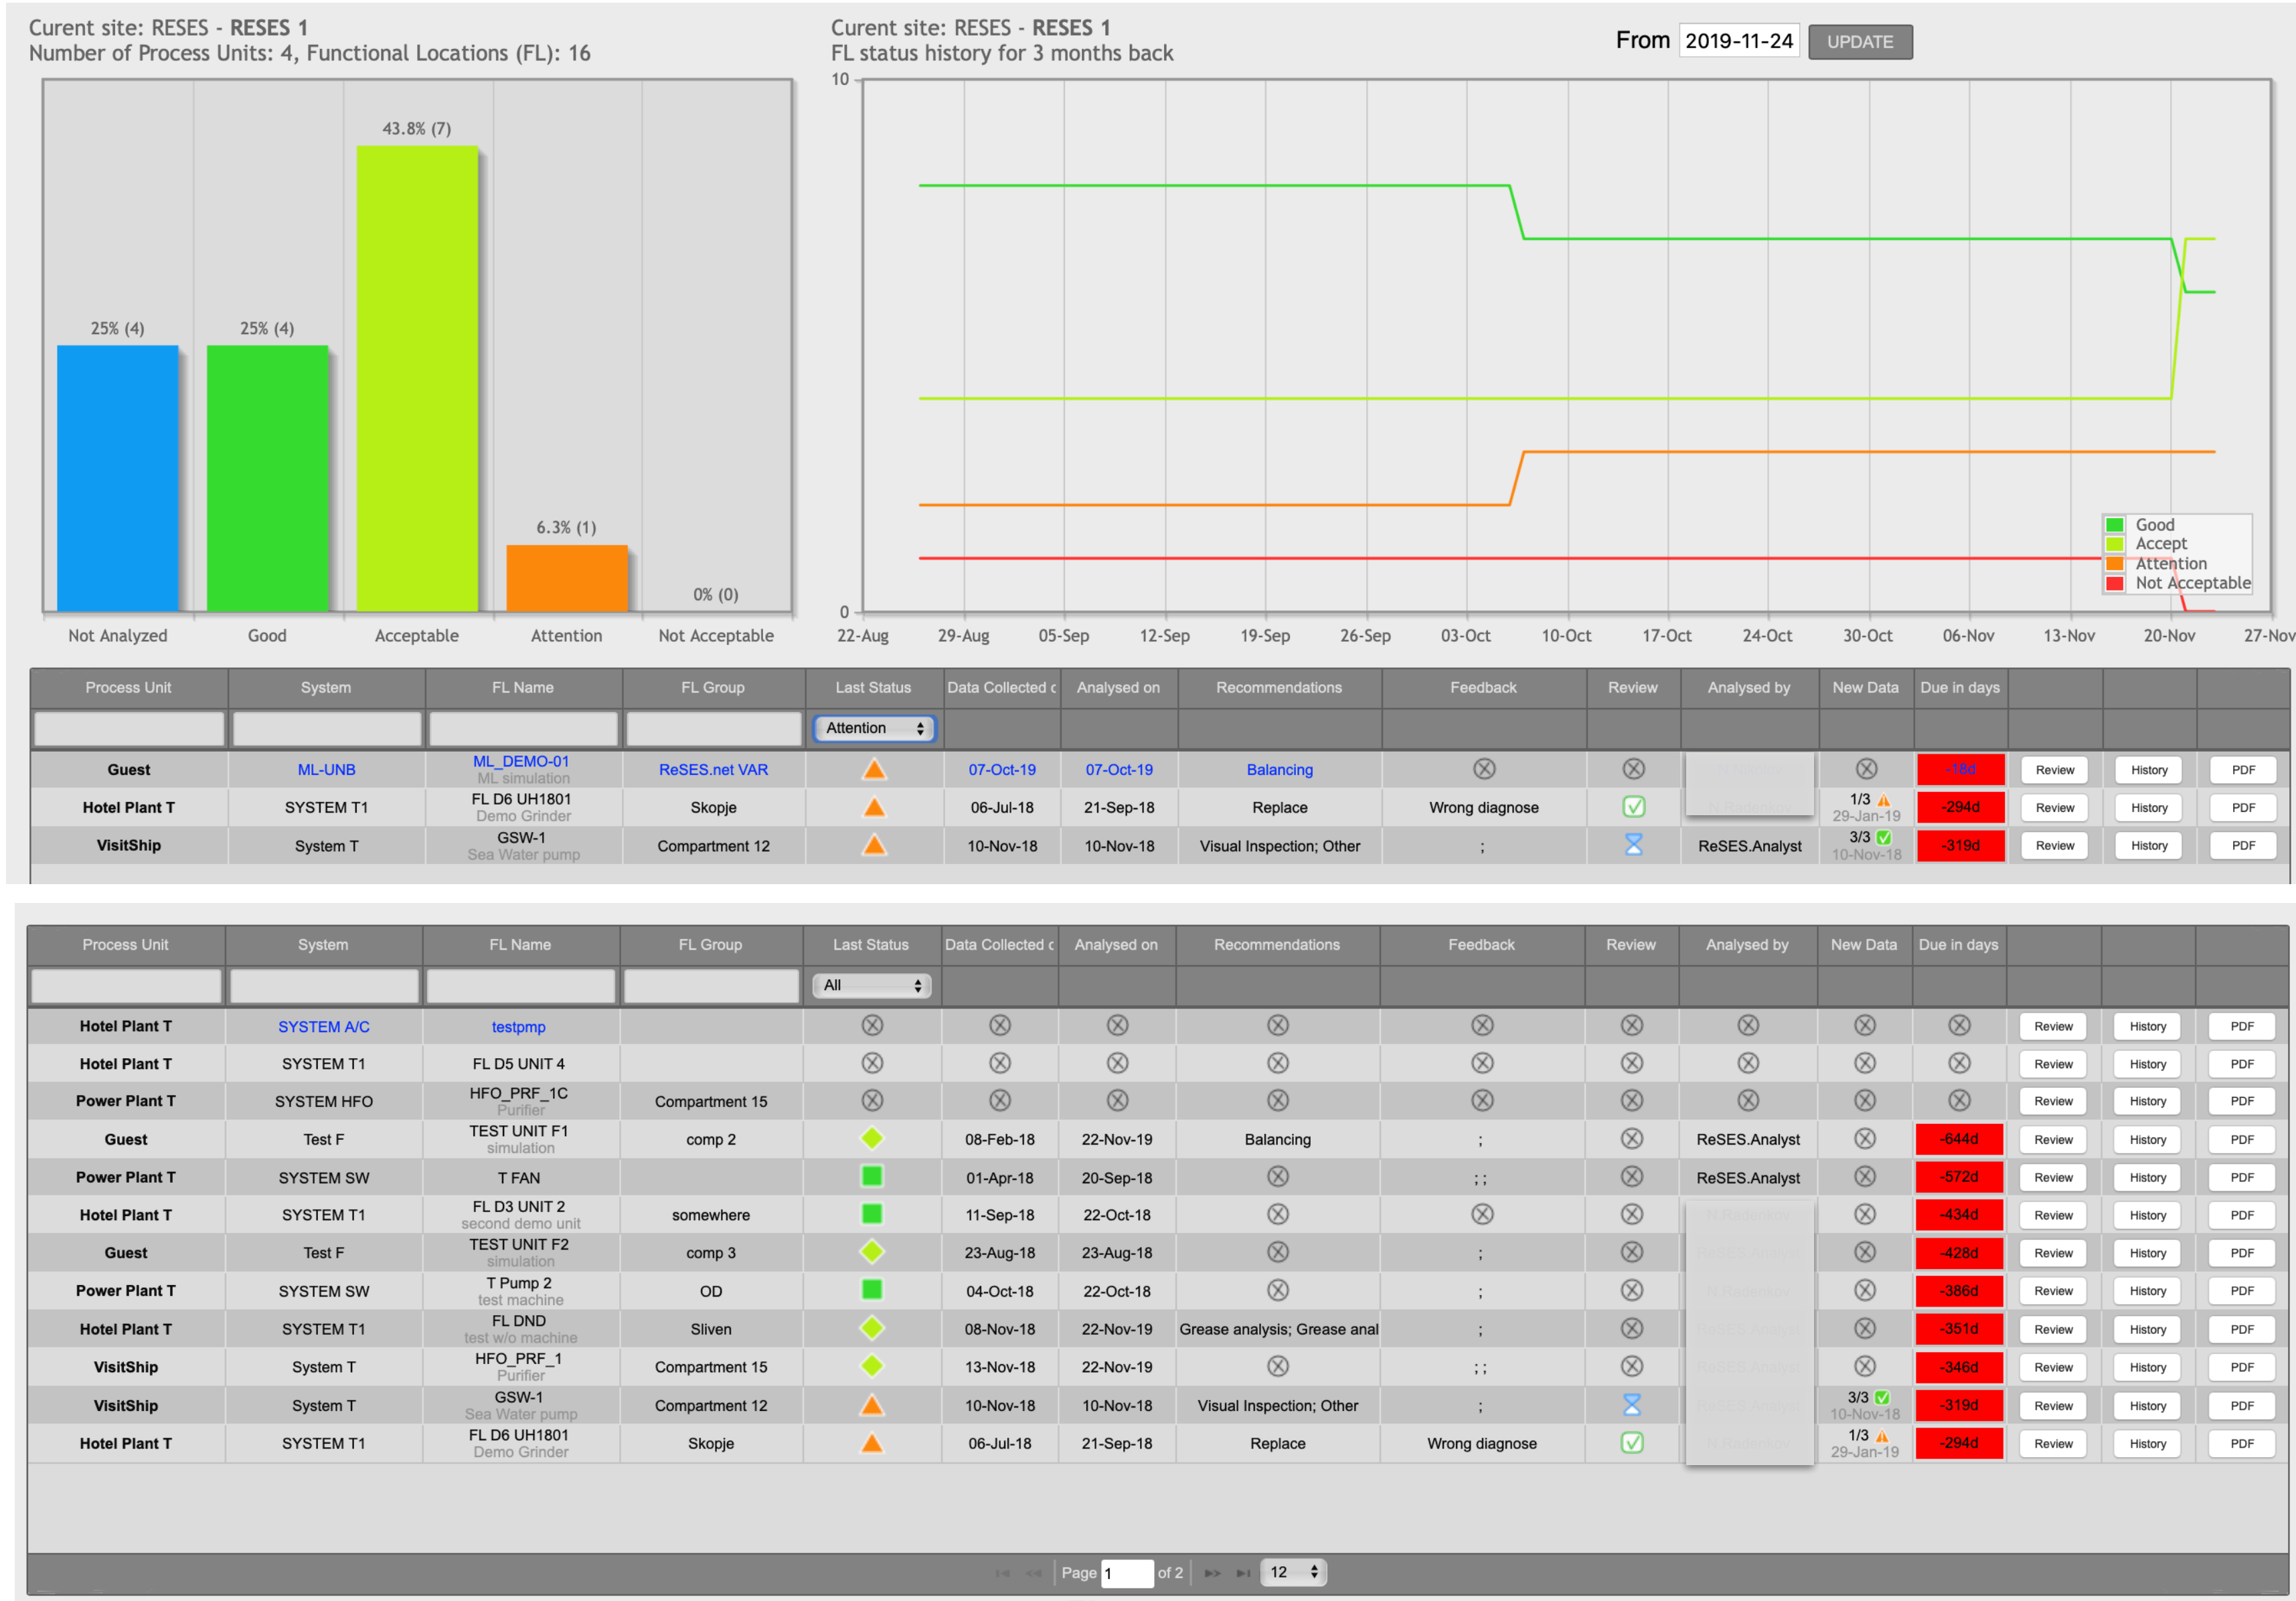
Curent site: RESES - RESES 1
Number of Process Units: 4, Functional Locations (FL): 16

Curent site: RESES - RESES 1
FL status history for 3 months back

From 2019-11-24 UPDATE

25% (4)
25% (4)
43.8% (7)
6.3% (1)
0% (0)
Not Analyzed Good Acceptable Attention Not Acceptable

10
0
22-Aug 29-Aug 05-Sep 12-Sep 19-Sep 26-Sep 03-Oct 10-Oct 17-Oct 24-Oct 30-Oct 06-Nov 13-Nov 20-Nov 27-Nov
Good
Accept
Attention
Not Acceptable

| Process Unit | System | FL Name | FL Group | Last Status | Data Collected c | Analysed on | Recommendations | Feedback | Review | Analysed by | New Data | Due in days | | | |
|---|---|---|---|---|---|---|---|---|---|---|---|---|---|---|---|
| | | | | Attention | | | | | | | | | | | |
| Guest | ML-UNB | ML_DEMO-01 ML simulation | ReSES.net VAR | | 07-Oct-19 | 07-Oct-19 | Balancing | | | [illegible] | | -18d | Review | History | PDF |
| Hotel Plant T | SYSTEM T1 | FL D6 UH1801 Demo Grinder | Skopje | | 06-Jul-18 | 21-Sep-18 | Replace | Wrong diagnose | | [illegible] | 1/3 29-Jan-19 | -294d | Review | History | PDF |
| VisitShip | System T | GSW-1 Sea Water pump | Compartment 12 | | 10-Nov-18 | 10-Nov-18 | Visual Inspection; Other | ; | | ReSES.Analyst | 3/3 10-Nov-18 | -319d | Review | History | PDF |

| Process Unit | System | FL Name | FL Group | Last Status | Data Collected c | Analysed on | Recommendations | Feedback | Review | Analysed by | New Data | Due in days | | | |
|---|---|---|---|---|---|---|---|---|---|---|---|---|---|---|---|
| | | | | All | | | | | | | | | | | |
| Hotel Plant T | SYSTEM A/C | testpmp | | | | | | | | | | | Review | History | PDF |
| Hotel Plant T | SYSTEM T1 | FL D5 UNIT 4 | | | | | | | | | | | Review | History | PDF |
| Power Plant T | SYSTEM HFO | HFO_PRF_1C Purifier | Compartment 15 | | | | | | | | | | Review | History | PDF |
| Guest | Test F | TEST UNIT F1 simulation | comp 2 | | 08-Feb-18 | 22-Nov-19 | Balancing | ; | | ReSES.Analyst | | -644d | Review | History | PDF |
| Power Plant T | SYSTEM SW | T FAN | | | 01-Apr-18 | 20-Sep-18 | | ; ; | | ReSES.Analyst | | -572d | Review | History | PDF |
| Hotel Plant T | SYSTEM T1 | FL D3 UNIT 2 second demo unit | somewhere | | 11-Sep-18 | 22-Oct-18 | | | | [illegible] | | -434d | Review | History | PDF |
| Guest | Test F | TEST UNIT F2 simulation | comp 3 | | 23-Aug-18 | 23-Aug-18 | | ; | | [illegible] | | -428d | Review | History | PDF |
| Power Plant T | SYSTEM SW | T Pump 2 test machine | OD | | 04-Oct-18 | 22-Oct-18 | | ; | | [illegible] | | -386d | Review | History | PDF |
| Hotel Plant T | SYSTEM T1 | FL DND test w/o machine | Sliven | | 08-Nov-18 | 22-Nov-19 | Grease analysis; Grease anal | ; | | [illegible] | | -351d | Review | History | PDF |
| VisitShip | System T | HFO_PRF_1 Purifier | Compartment 15 | | 13-Nov-18 | 22-Nov-19 | | ; ; | | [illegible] | | -346d | Review | History | PDF |
| VisitShip | System T | GSW-1 Sea Water pump | Compartment 12 | | 10-Nov-18 | 10-Nov-18 | Visual Inspection; Other | ; | | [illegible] | 3/3 10-Nov-18 | -319d | Review | History | PDF |
| Hotel Plant T | SYSTEM T1 | FL D6 UH1801 Demo Grinder | Skopje | | 06-Jul-18 | 21-Sep-18 | Replace | Wrong diagnose | | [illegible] | 1/3 29-Jan-19 | -294d | Review | History | PDF |

Page 1 of 2 12